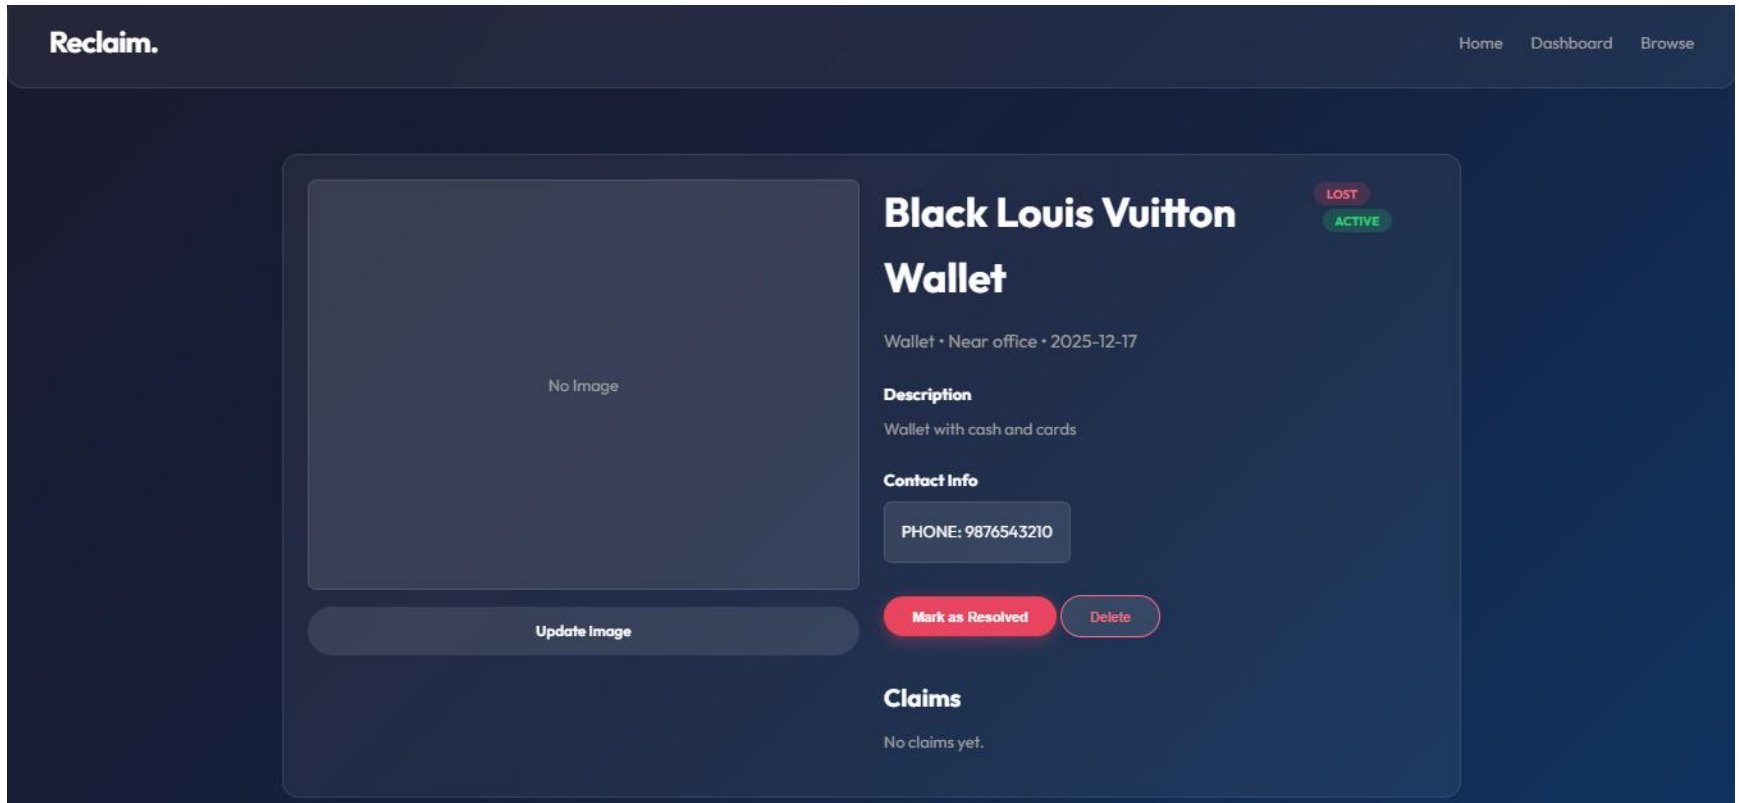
Reclaim.

Home Dashboard Browse

No Image

Update Image

Black Louis Vuitton Wallet

LOST
ACTIVE

Wallet • Near office • 2025-12-17

Description

Wallet with cash and cards

Contact Info

PHONE: 9876543210

Mark as Resolved Delete

Claims

No claims yet.